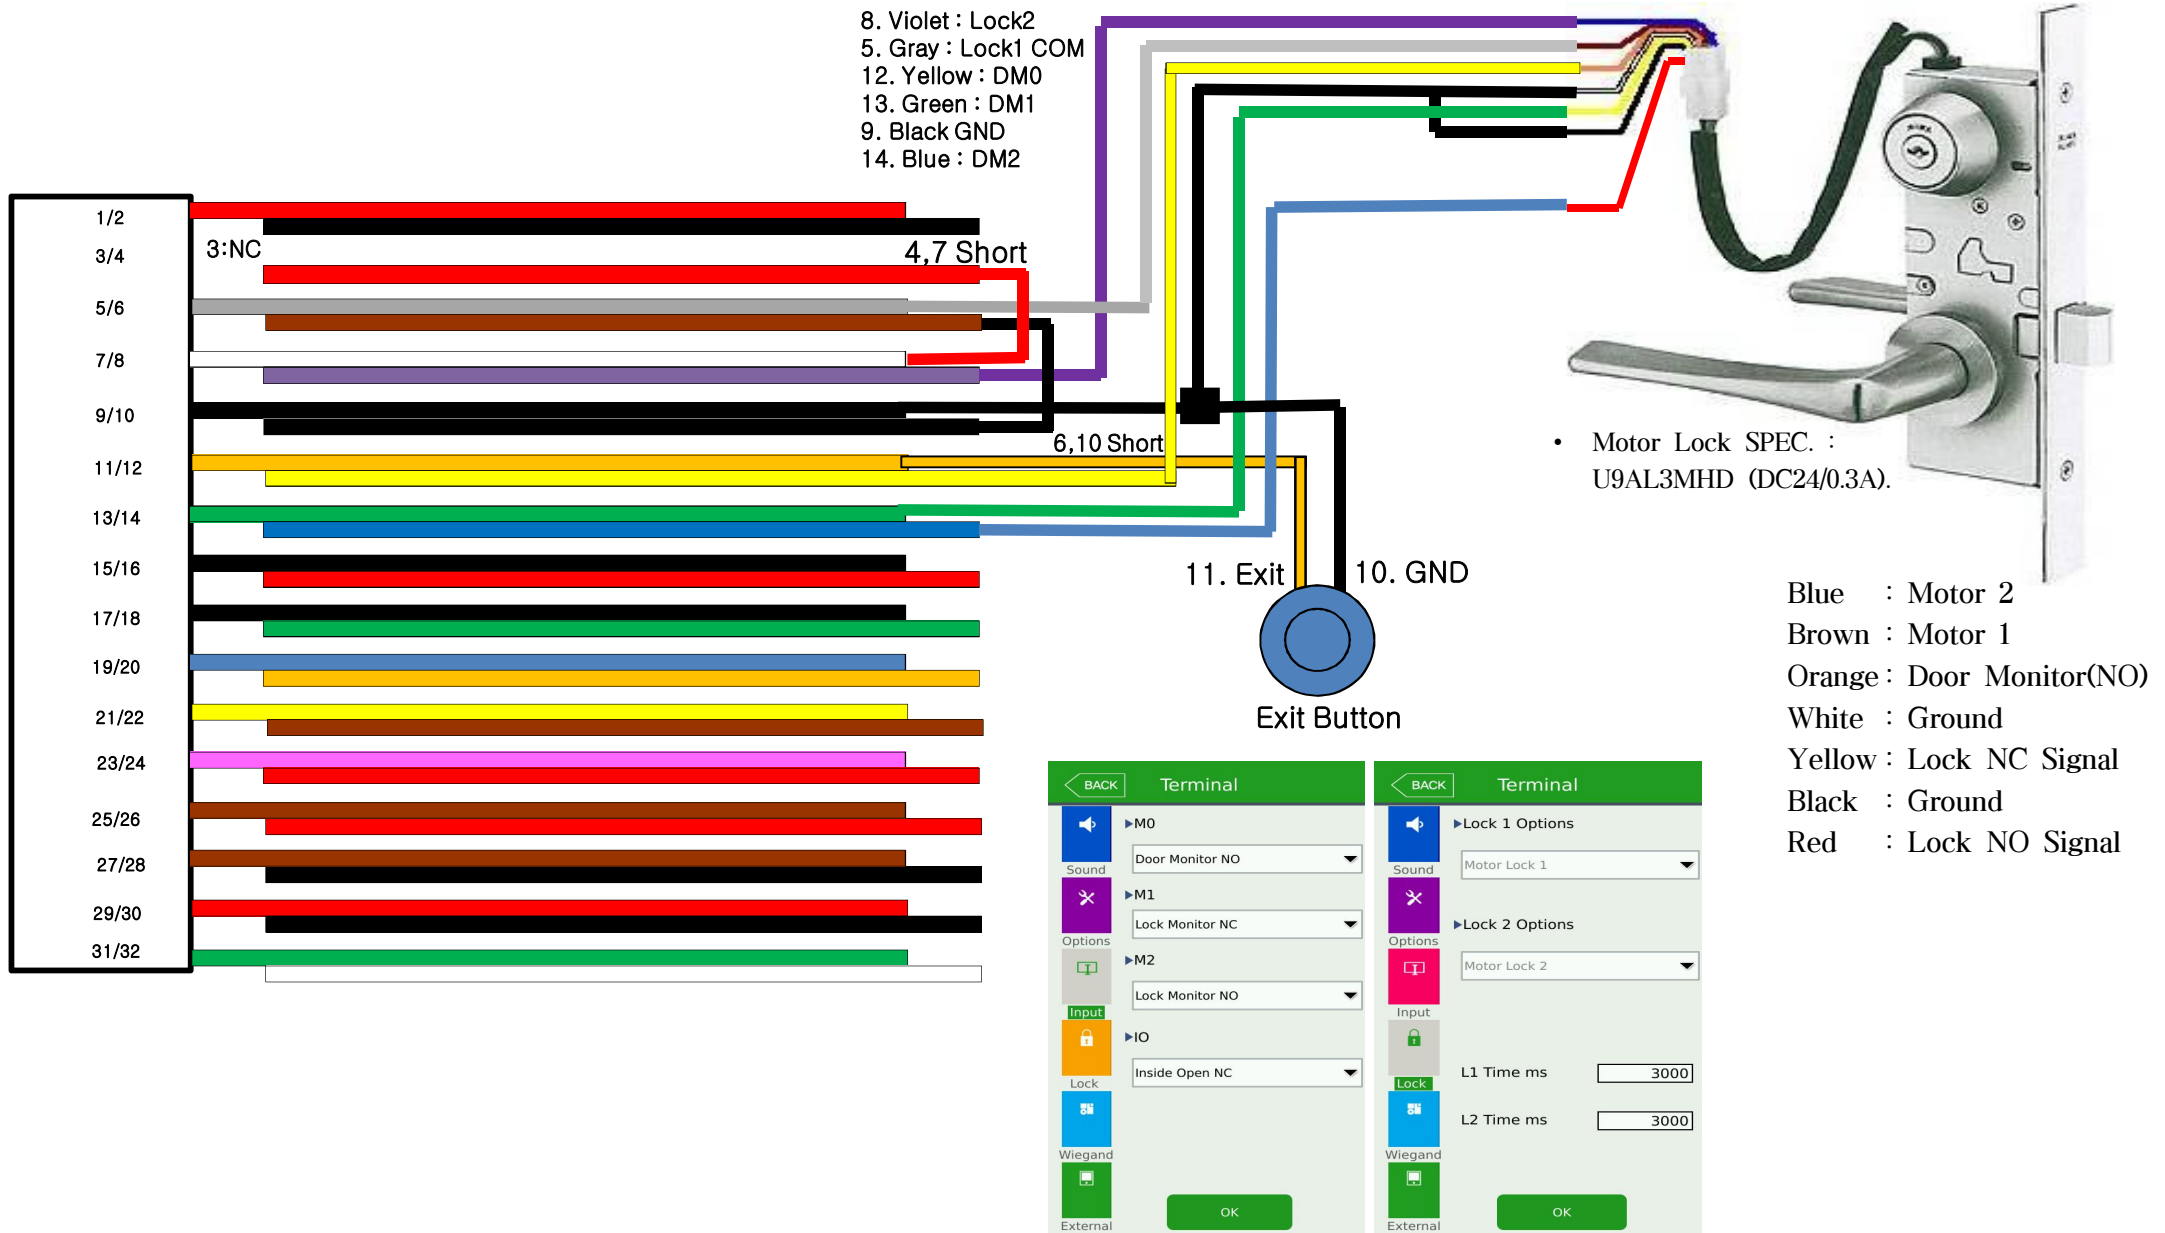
8. Violet : Lock2
5. Gray : Lock1 COM
12. Yellow : DM0
13. Green : DM1
9. Black GND
14. Blue : DM2

1/2
3/4
5/6
7/8
9/10
11/12
13/14
15/16
17/18
19/20
21/22
23/24
25/26
27/28
29/30
31/32

3:NC
4,7 Short
6,10 Short
11. Exit
10. GND
Exit Button

• Motor Lock SPEC. : U9AL3MHD (DC24/0.3A).

Blue : Motor 2
Brown : Motor 1
Orange : Door Monitor(NO)
White : Ground
Yellow : Lock NC Signal
Black : Ground
Red : Lock NO Signal

BACK Terminal
Sound
Options
Input
Lock
Wiegand
External
▸M0
Door Monitor NO
▸M1
Lock Monitor NC
▸M2
Lock Monitor NO
▸IO
Inside Open NC
OK

BACK Terminal
Sound
Options
Input
Lock
Wiegand
External
▸Lock 1 Options
Motor Lock 1
▸Lock 2 Options
Motor Lock 2
L1 Time ms 3000
L2 Time ms 3000
OK